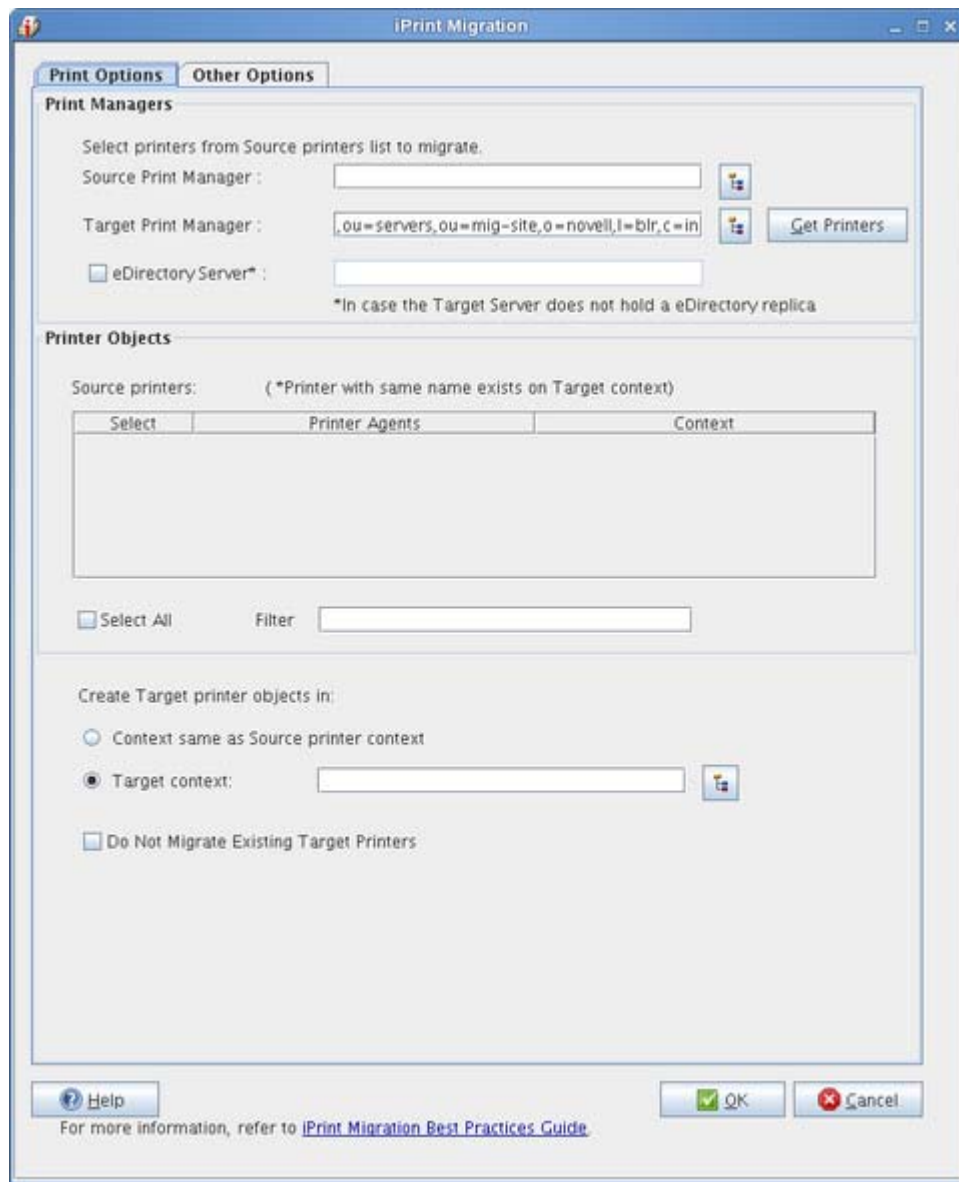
iPrint Migration

Print Options | Other Options

Print Managers

Select printers from Source printers list to migrate.

Source Print Manager :

Target Print Manager : ,ou=servers,ou=mig-site,o=novell,l=blr,c=in

Get Printers

eDirectory Server* :

*In case the Target Server does not hold a eDirectory replica

Printer Objects

Source printers: ( *Printer with same name exists on Target context)

| Select | Printer Agents | Context |
|---|---|---|

Select All

Filter

Create Target printer objects in:

Context same as Source printer context

Target context:

Do Not Migrate Existing Target Printers

Help

OK

Cancel

For more information, refer to iPrint Migration Best Practices Guide.